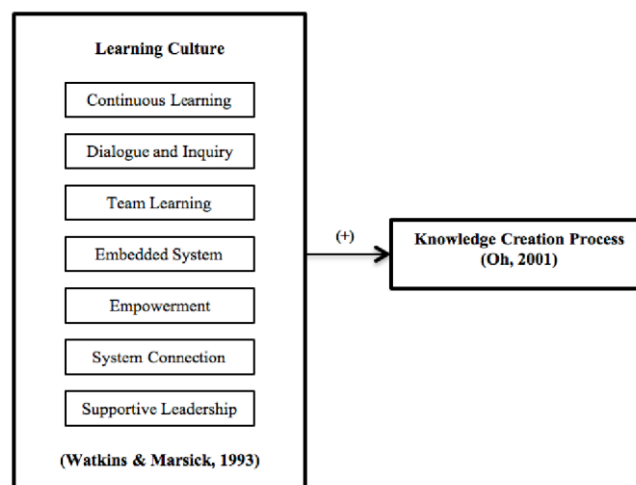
Learning Culture

Continuous Learning

Dialogue and Inquiry

Team Learning

Embedded System

Empowerment

System Connection

Supportive Leadership

(Watkins & Marsick, 1993)

(+)

Knowledge Creation Process (Oh, 2001)